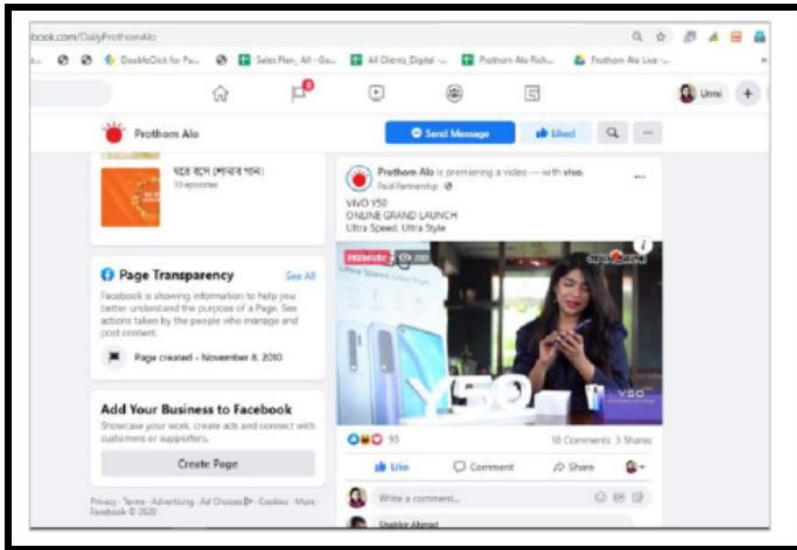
book.com/DailyProthomAlo

DoubleClick for Pu... Sales Plan_All - Go... All Clients_Digital ... Prothom Alo Rich... Prothom Alo Live ...

Umi

Prothom Alo

Send Message

Liked

ঘরে বসে শেখার গল্প

10 episodes

Page Transparency

See All

Facebook is showing information to help you better understand the purpose of a Page. See actions taken by the people who manage and post content.

Page created - November 8, 2010

Add Your Business to Facebook

Showcase your work, create ads and connect with customers or supporters.

Create Page

Privacy · Terms · Advertising · Ad Choices · Cookies · More · Facebook © 2020

Prothom Alo is premiering a video — with vivo.

Paid Partnership

VIVO Y50

ONLINE GRAND LAUNCH

Ultra Speed. Ultra Style

PREMIERE

Y50

93

18 Comments 3 Shares

Like

Comment

Share

Write a comment...

Shabbir Ahmed